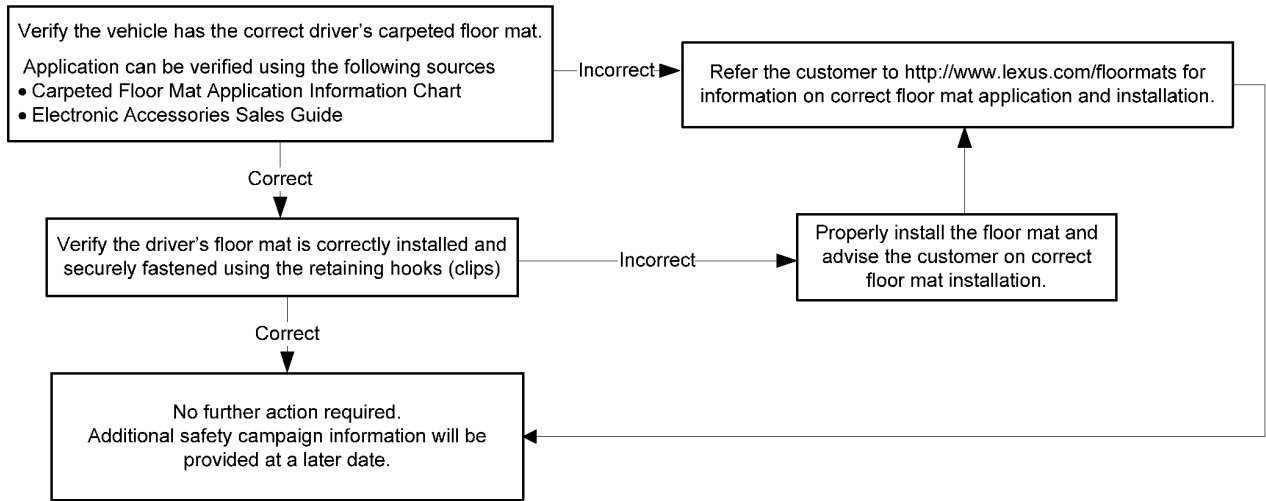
Verify the vehicle has the correct driver's carpeted floor mat.

Application can be verified using the following sources
• Carpeted Floor Mat Application Information Chart
• Electronic Accessories Sales Guide

Incorrect

Refer the customer to http://www.lexus.com/floormats for information on correct floor mat application and installation.

Correct

Verify the driver's floor mat is correctly installed and securely fastened using the retaining hooks (clips)

Incorrect

Properly install the floor mat and advise the customer on correct floor mat installation.

Correct

No further action required.
Additional safety campaign information will be provided at a later date.